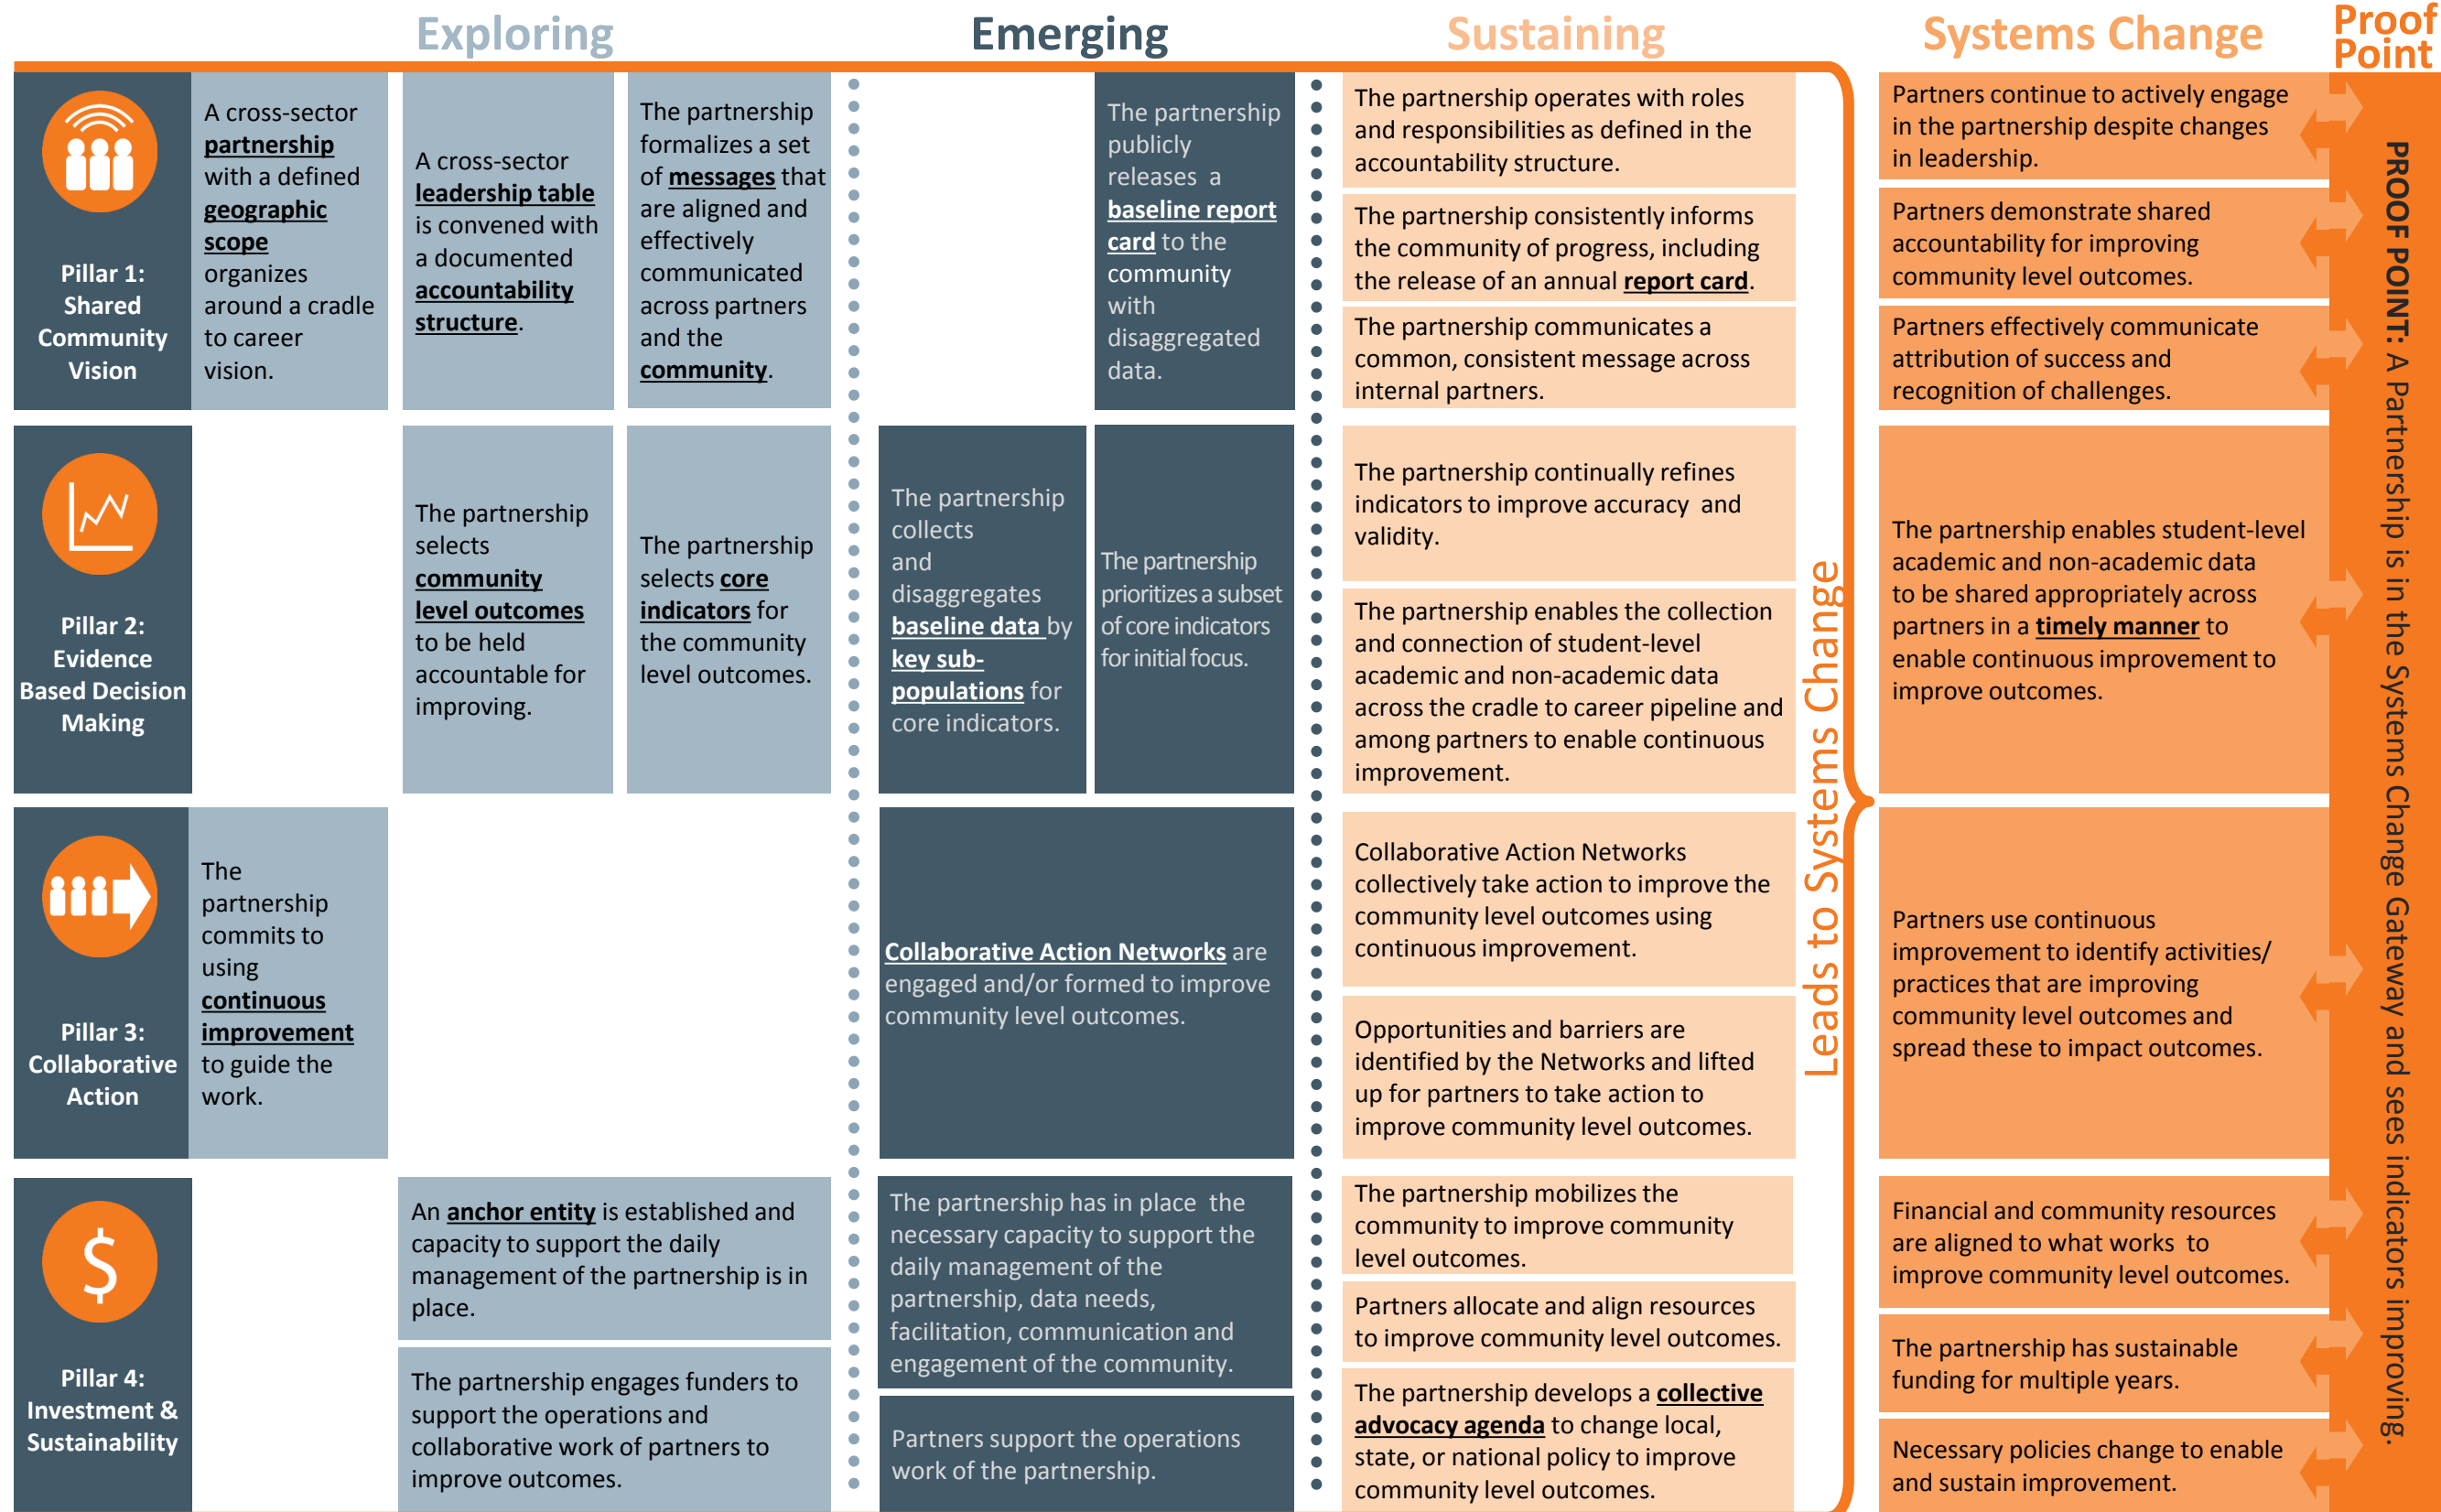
Exploring

Emerging

Sustaining

Systems Change

Proof Point

Pillar 1: Shared Community Vision

A cross-sector partnership with a defined geographic scope organizes around a cradle to career vision.

A cross-sector leadership table is convened with a documented accountability structure.

The partnership formalizes a set of messages that are aligned and effectively communicated across partners and the community.

The partnership publicly releases a baseline report card to the community with disaggregated data.

The partnership operates with roles and responsibilities as defined in the accountability structure.

The partnership consistently informs the community of progress, including the release of an annual report card.

The partnership communicates a common, consistent message across internal partners.

Partners continue to actively engage in the partnership despite changes in leadership.

Partners demonstrate shared accountability for improving community level outcomes.

Partners effectively communicate attribution of success and recognition of challenges.

Pillar 2: Evidence Based Decision Making

The partnership selects community level outcomes to be held accountable for improving.

The partnership selects core indicators for the community level outcomes.

The partnership collects and disaggregates baseline data by key sub-populations for core indicators.

The partnership prioritizes a subset of core indicators for initial focus.

The partnership continually refines indicators to improve accuracy and validity.

The partnership enables the collection and connection of student-level academic and non-academic data across the cradle to career pipeline and among partners to enable continuous improvement.

The partnership enables student-level academic and non-academic data to be shared appropriately across partners in a timely manner to enable continuous improvement to improve outcomes.

Pillar 3: Collaborative Action

The partnership commits to using continuous improvement to guide the work.

Collaborative Action Networks are engaged and/or formed to improve community level outcomes.

Collaborative Action Networks collectively take action to improve the community level outcomes using continuous improvement.

Opportunities and barriers are identified by the Networks and lifted up for partners to take action to improve community level outcomes.

Partners use continuous improvement to identify activities/ practices that are improving community level outcomes and spread these to impact outcomes.

Pillar 4: Investment & Sustainability

An anchor entity is established and capacity to support the daily management of the partnership is in place.

The partnership engages funders to support the operations and collaborative work of partners to improve outcomes.

The partnership has in place the necessary capacity to support the daily management of the partnership, data needs, facilitation, communication and engagement of the community.

Partners support the operations work of the partnership.

The partnership mobilizes the community to improve community level outcomes.

Partners allocate and align resources to improve community level outcomes.

The partnership develops a collective advocacy agenda to change local, state, or national policy to improve community level outcomes.

Financial and community resources are aligned to what works to improve community level outcomes.

The partnership has sustainable funding for multiple years.

Necessary policies change to enable and sustain improvement.

Leads to Systems Change

PROOF POINT: A Partnership is in the Systems Change Gateway and sees indicators improving.